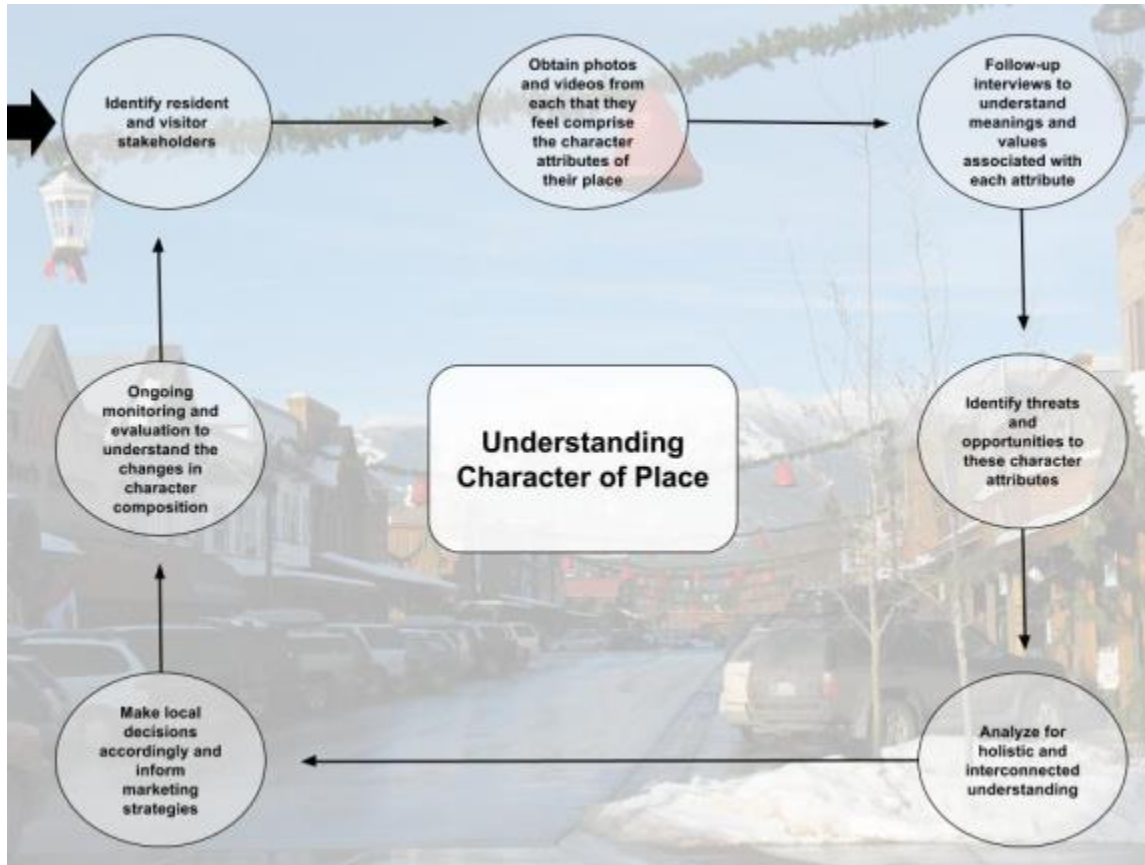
Identify resident and visitor stakeholders

Obtain photos and videos from each that they feel comprise the character attributes of their place

Follow-up interviews to understand meanings and values associated with each attribute

Identify threats and opportunities to these character attributes

Analyze for holistic and interconnected understanding

Make local decisions accordingly and inform marketing strategies

Ongoing monitoring and evaluation to understand the changes in character composition

Understanding Character of Place